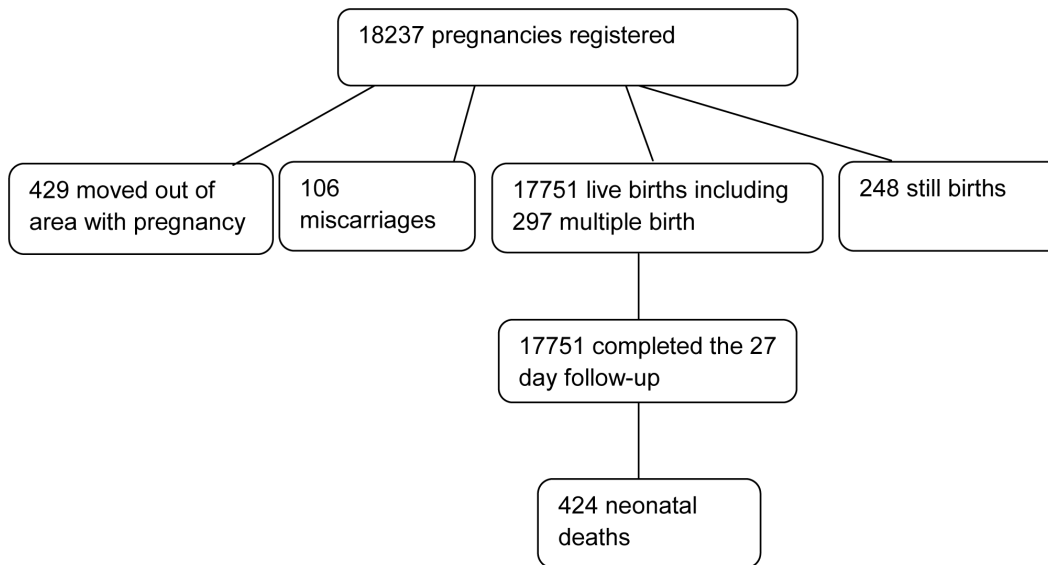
18237 pregnancies registered

429 moved out of area with pregnancy

106 miscarriages

17751 live births including 297 multiple birth

248 still births

17751 completed the 27 day follow-up

424 neonatal deaths